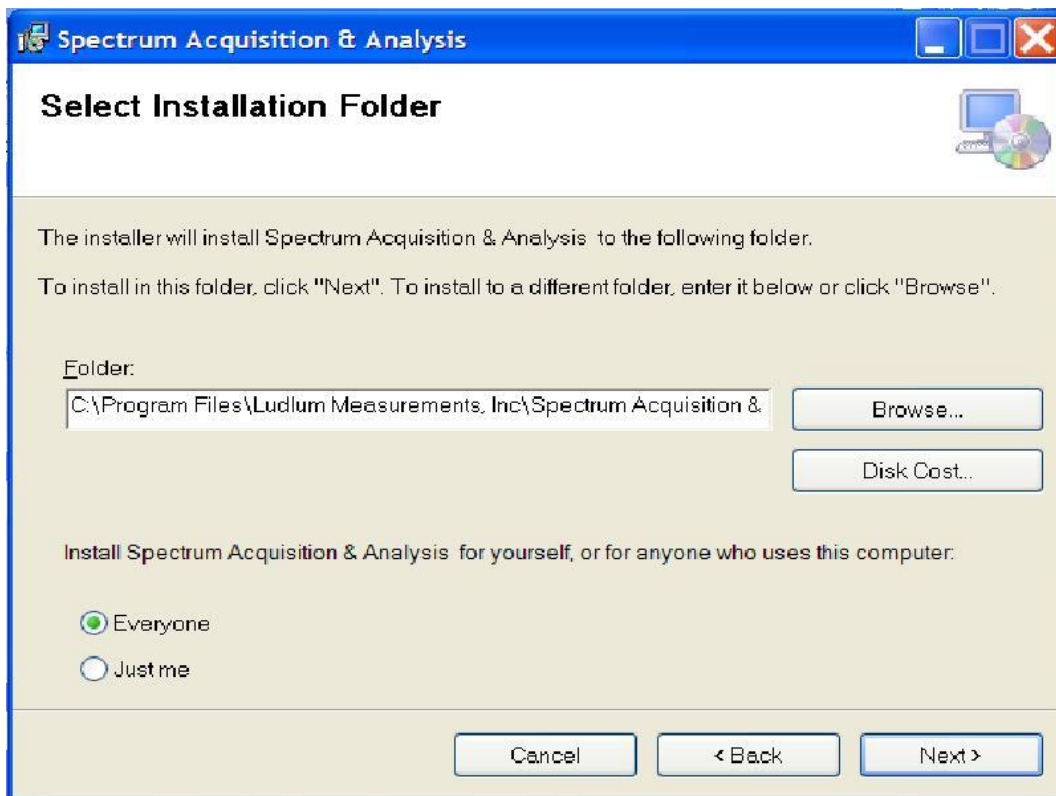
Spectrum Acquisition & Analysis

Select Installation Folder

The installer will install Spectrum Acquisition & Analysis to the following folder.

To install in this folder, click "Next". To install to a different folder, enter it below or click "Browse".

Folder:

C:\Program Files\Ludlum Measurements, Inc\Spectrum Acquisition &

Browse...

Disk Cost...

Install Spectrum Acquisition & Analysis for yourself, or for anyone who uses this computer:

Everyone

Just me

Cancel

< Back

Next >